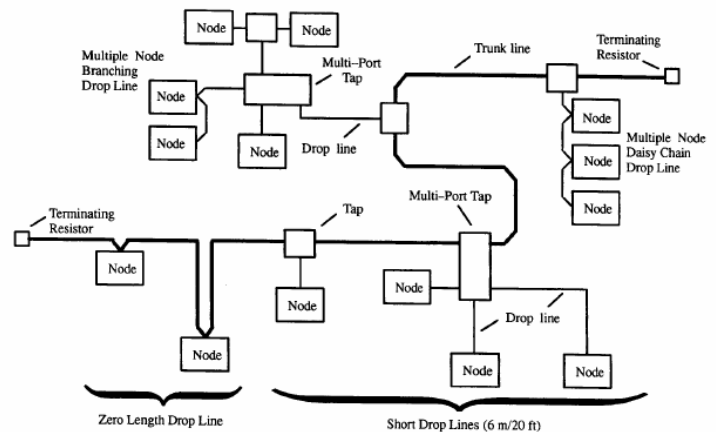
Node
Node
Multiple Node Branching Drop Line
Node
Node
Multi-Port Tap
Node
Drop line
Trunk line
Terminating Resistor
Node
Node
Multiple Node Daisy Chain Drop Line
Node
Terminating Resistor
Node
Tap
Multi-Port Tap
Node
Node
Drop line
Node
Node
Node
Zero Length Drop Line
Short Drop Lines (6 m/20 ft)